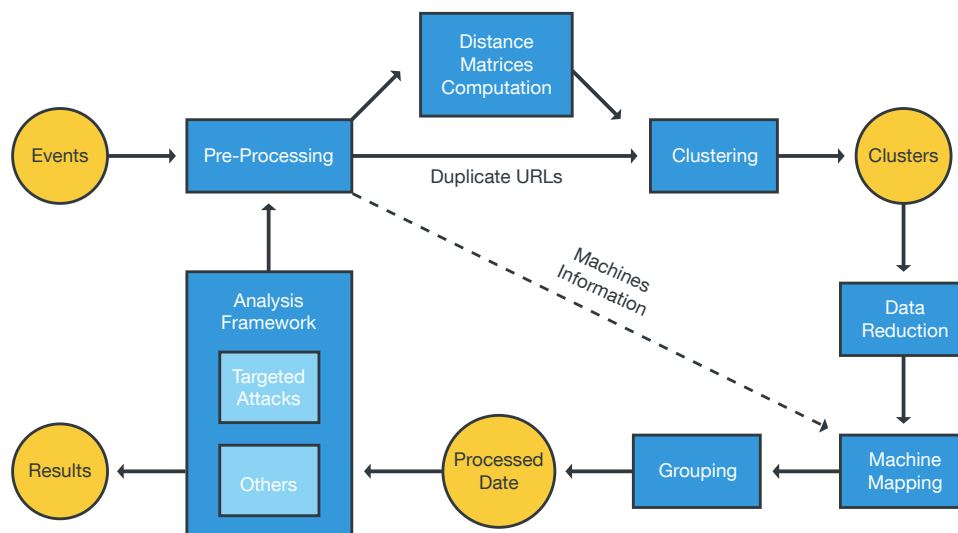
Distance Matrices Computation

Events

Pre-Processing

Duplicate URLs

Clustering

Clusters

Machines Information

Analysis Framework

Targeted Attacks

Others

Data Reduction

Results

Processed Date

Grouping

Machine Mapping